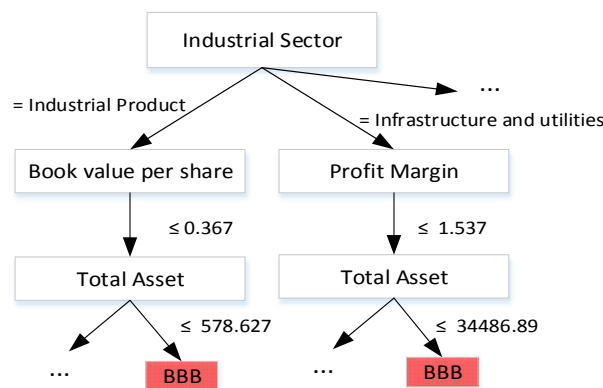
Industrial Sector

= Industrial Product

= Infrastructure and utilities

...

Book value per share

Profit Margin

≤ 0.367

≤ 1.537

Total Asset

Total Asset

≤ 578.627

≤ 34486.89

...

BBB

...

BBB